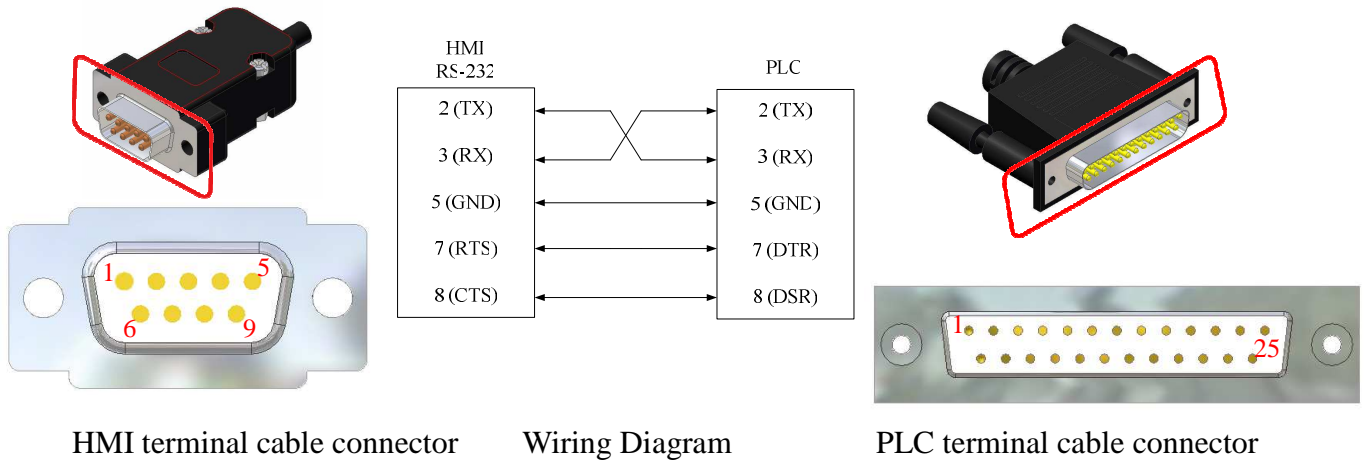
1
5
6
9

HMI
RS-232

| 2 (TX) |
| 3 (RX) |
| 5 (GND) |
| 7 (RTS) |
| 8 (CTS) |

PLC

| 2 (TX) |
| 3 (RX) |
| 5 (GND) |
| 7 (DTR) |
| 8 (DSR) |

1
25

HMI terminal cable connector

Wiring Diagram

PLC terminal cable connector